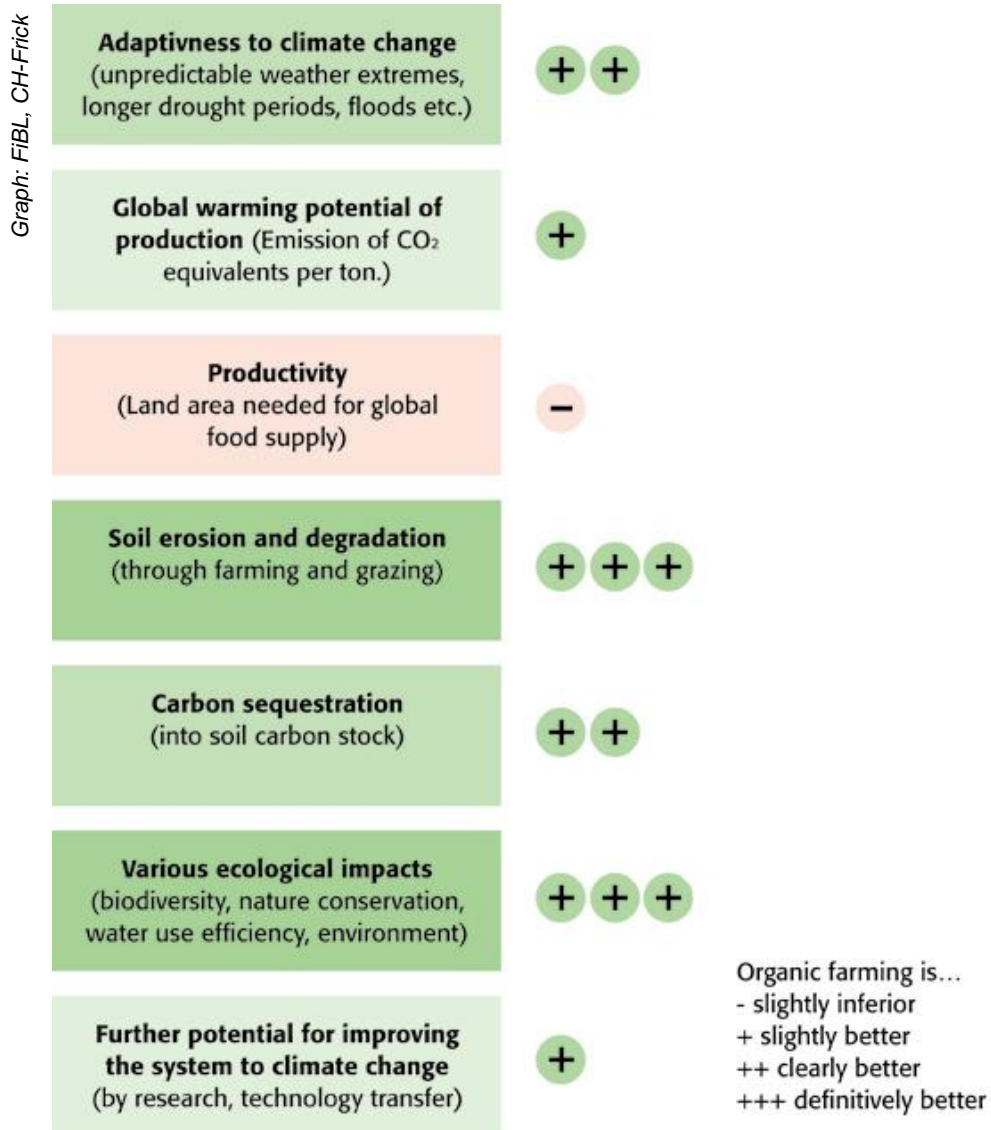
Graph: FiBL, CH-Frick

**Adaptivness to climate change** (unpredictable weather extremes, longer drought periods, floods etc.)

+ +

**Global warming potential of production** (Emission of $CO_2$ equivalents per ton.)

+

**Productivity** (Land area needed for global food supply)

–

**Soil erosion and degradation** (through farming and grazing)

+ + +

**Carbon sequestration** (into soil carbon stock)

+ +

**Various ecological impacts** (biodiversity, nature conservation, water use efficiency, environment)

+ + +

**Further potential for improving the system to climate change** (by research, technology transfer)

+

Organic farming is…
- slightly inferior
+ slightly better
++ clearly better
+++ definitively better